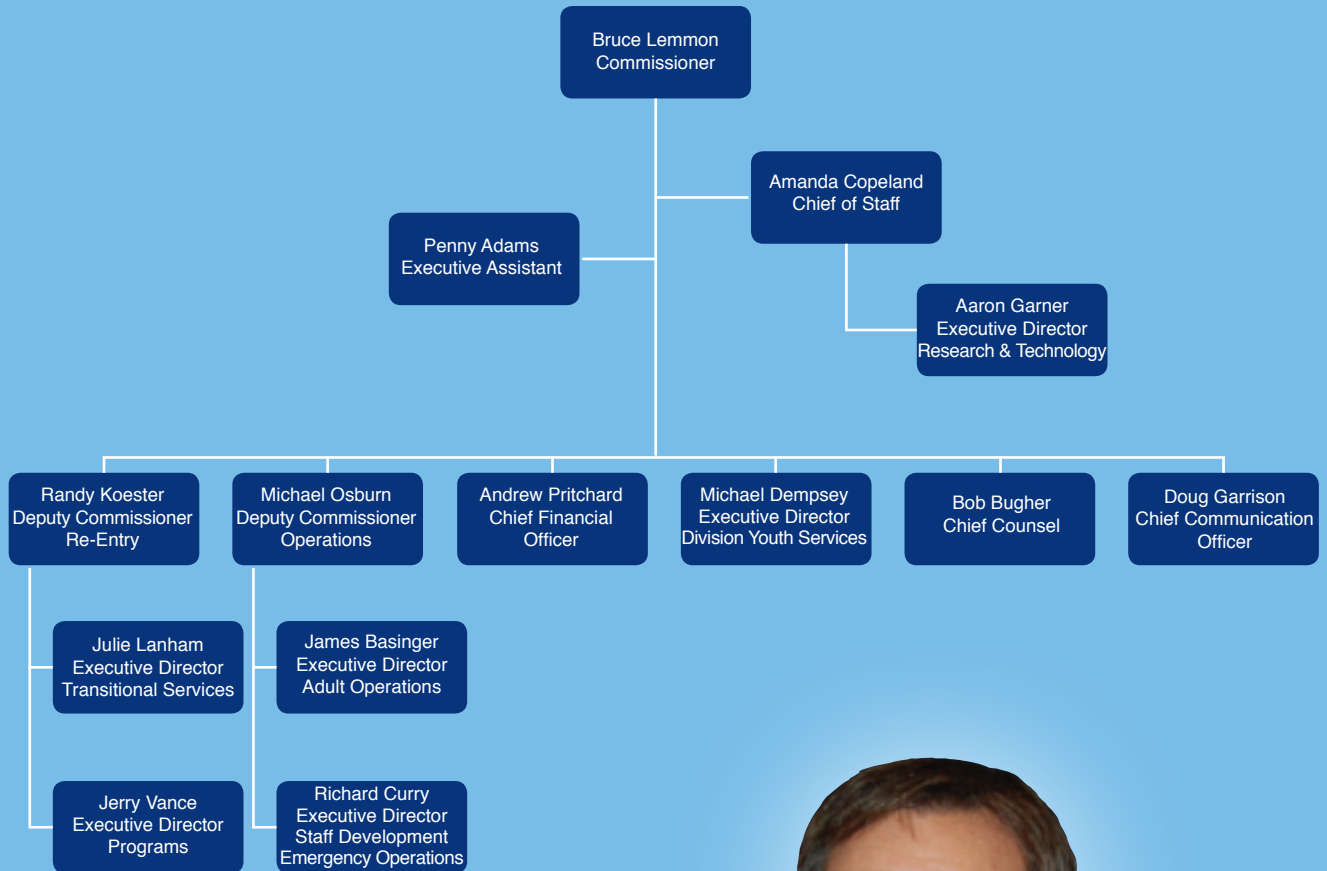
Bruce Lemmon
Commissioner

Amanda Copeland
Chief of Staff

Penny Adams
Executive Assistant

Aaron Garner
Executive Director
Research & Technology

Randy Koester
Deputy Commissioner
Re-Entry

Michael Osburn
Deputy Commissioner
Operations

Andrew Pritchard
Chief Financial
Officer

Michael Dempsey
Executive Director
Division Youth Services

Bob Bugher
Chief Counsel

Doug Garrison
Chief Communication
Officer

Julie Lanham
Executive Director
Transitional Services

James Basinger
Executive Director
Adult Operations

Jerry Vance
Executive Director
Programs

Richard Curry
Executive Director
Staff Development
Emergency Operations